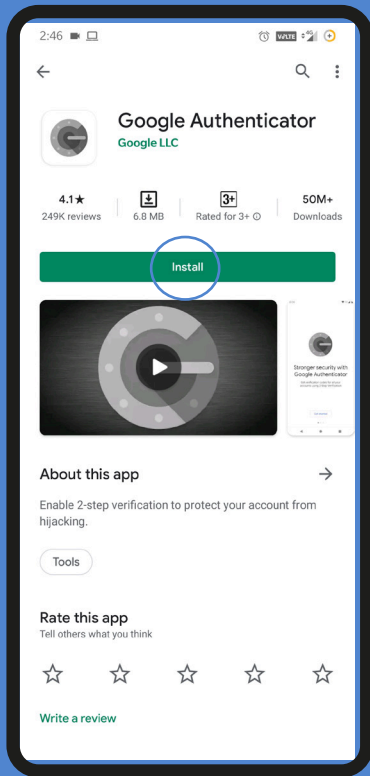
2:46

VoLTE

Google Authenticator
Google LLC

4.1★
249K reviews

6.8 MB

3+
Rated for 3+

50M+
Downloads

Install

Stronger security with Google Authenticator

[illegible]

About this app

Enable 2-step verification to protect your account from hijacking.

Tools

Rate this app
Tell others what you think

Write a review